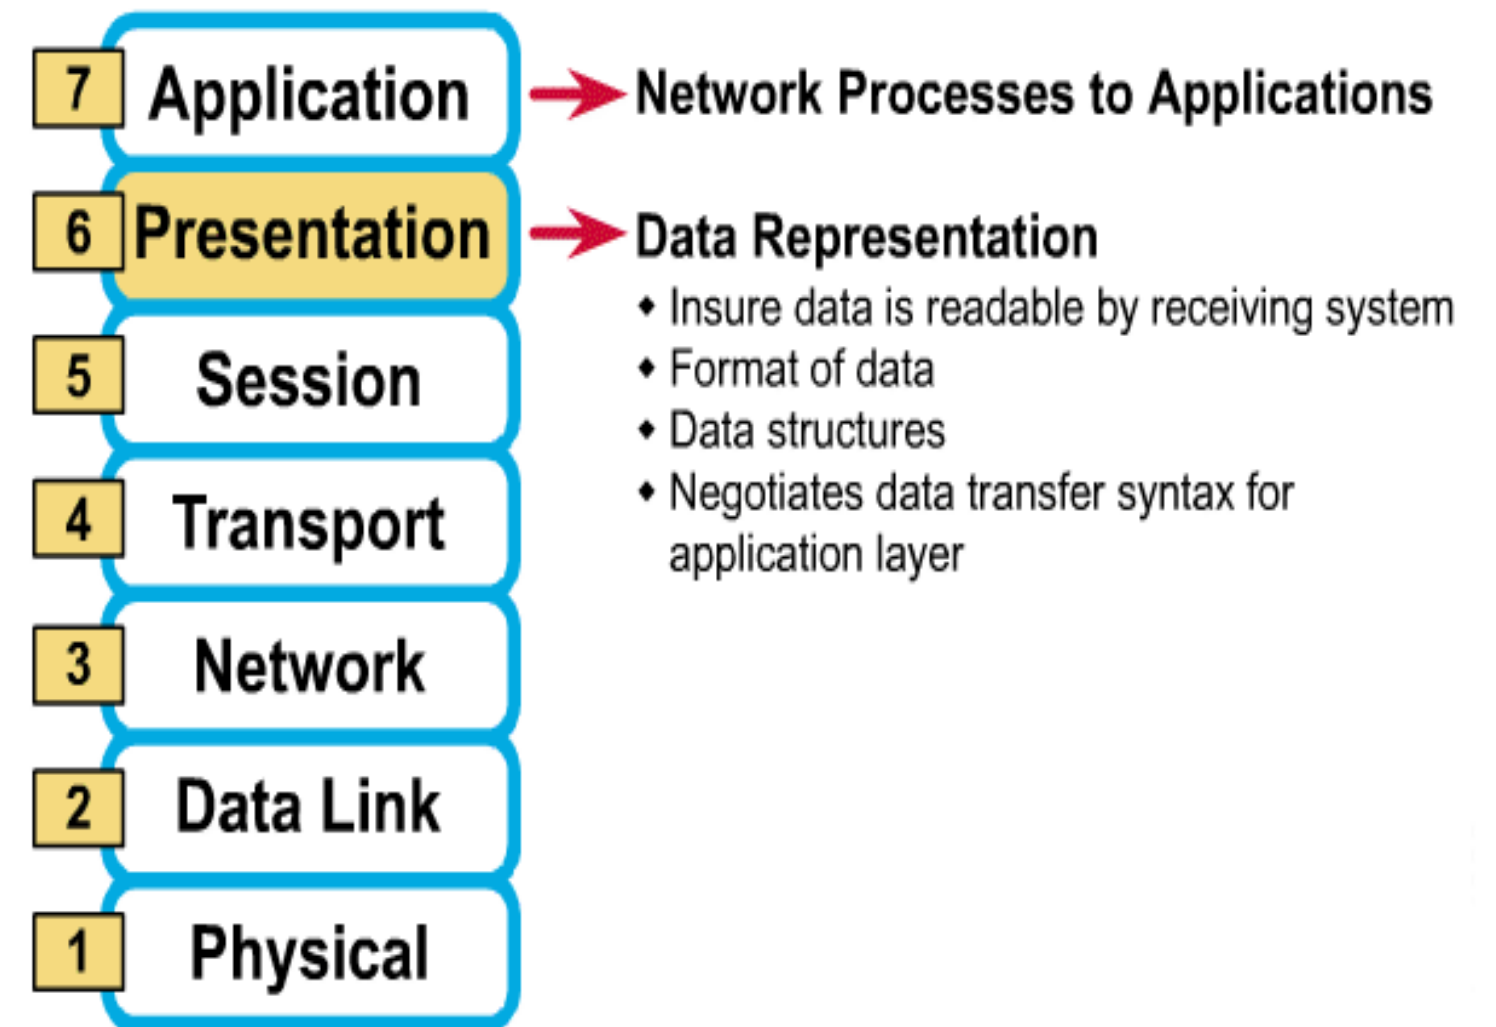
7 Application
Network Processes to Applications

6 Presentation
Data Representation
• Insure data is readable by receiving system
• Format of data
• Data structures
• Negotiates data transfer syntax for application layer

5 Session

4 Transport

3 Network

2 Data Link

1 Physical